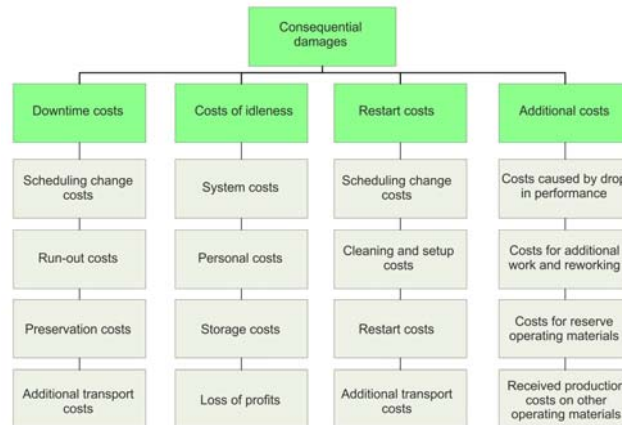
Consequential damages

Downtime costs

Scheduling change costs

Run-out costs

Preservation costs

Additional transport costs

Costs of idleness

System costs

Personal costs

Storage costs

Loss of profits

Restart costs

Scheduling change costs

Cleaning and setup costs

Restart costs

Additional transport costs

Additional costs

Costs caused by drop in performance

Costs for additional work and reworking

Costs for reserve operating materials

Received production costs on other operating materials